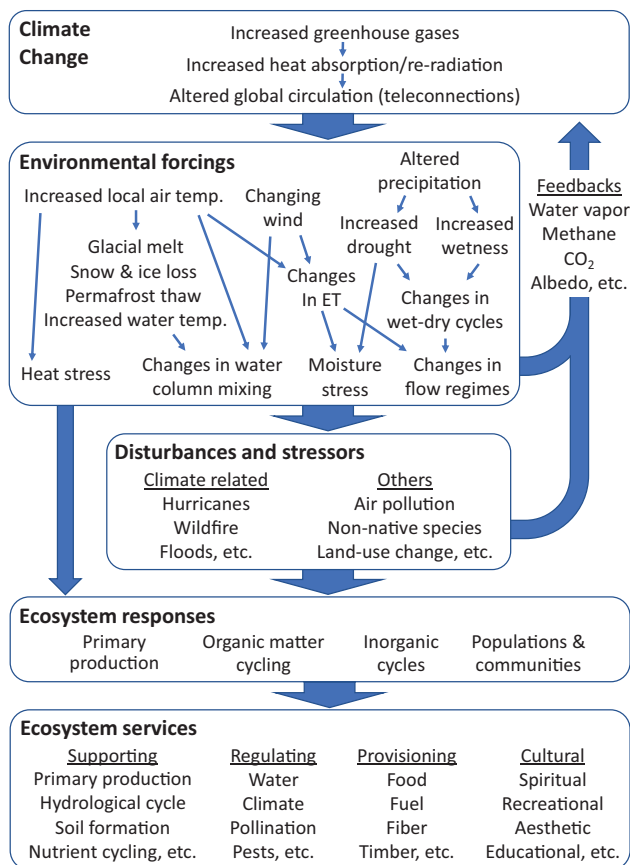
Climate Change

Increased greenhouse gases
Increased heat absorption/re-radiation
Altered global circulation (teleconnections)

Environmental forcings

Increased local air temp.
Glacial melt
Snow & ice loss
Permafrost thaw
Increased water temp.
Heat stress
Changing wind
Changes in water column mixing
Altered precipitation
Increased drought
Increased wetness
Changes In ET
Changes in wet-dry cycles
Moisture stress
Changes in flow regimes

Feedbacks
Water vapor
Methane
$CO_2$
Albedo, etc.

Disturbances and stressors

Climate related
Hurricanes
Wildfire
Floods, etc.

Others
Air pollution
Non-native species
Land-use change, etc.

Ecosystem responses

Primary production
Organic matter cycling
Inorganic cycles
Populations & communities

Ecosystem services

| Supporting | Regulating | Provisioning | Cultural |
|---|---|---|---|
| Primary production | Water | Food | Spiritual |
| Hydrological cycle | Climate | Fuel | Recreational |
| Soil formation | Pollination | Fiber | Aesthetic |
| Nutrient cycling, etc. | Pests, etc. | Timber, etc. | Educational, etc. |